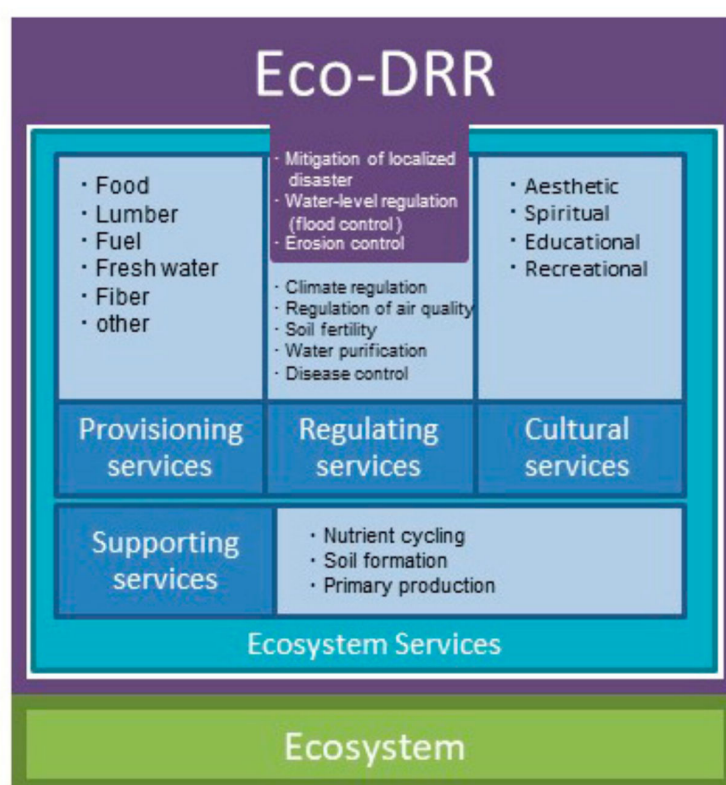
Eco-DRR

・Food
・Lumber
・Fuel
・Fresh water
・Fiber
・other

・Mitigation of localized disaster
・Water-level regulation (flood control)
・Erosion control

・Climate regulation
・Regulation of air quality
・Soil fertility
・Water purification
・Disease control

・Aesthetic
・Spiritual
・Educational
・Recreational

Provisioning services

Regulating services

Cultural services

Supporting services

・Nutrient cycling
・Soil formation
・Primary production

Ecosystem Services

Ecosystem